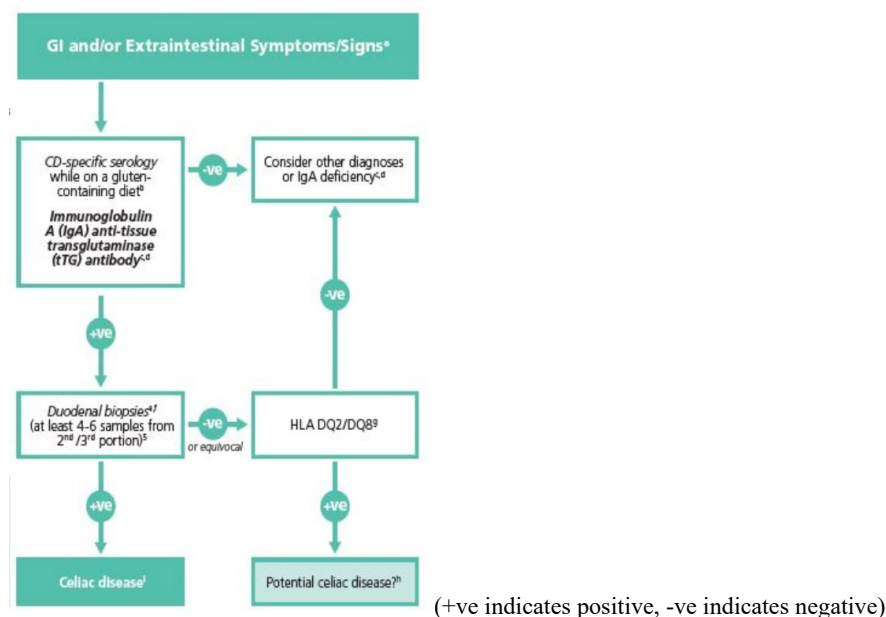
GI and/or Extraintestinal Symptoms/Signs$^{a}$

CD-specific serology while on a gluten-containing diet$^{b}$

Immunoglobulin A (IgA) anti-tissue transglutaminase (tTG) antibody$^{c,d}$

-ve

Consider other diagnoses or IgA deficiency$^{c,d}$

+ve

-ve

Duodenal biopsies$^{e,f}$ (at least 4-6 samples from 2$^{nd}$ /3$^{rd}$ portion)$^{5}$

-ve

or equivocal

HLA DQ2/DQ8$^{g}$

+ve

+ve

Celiac disease$^{i}$

Potential celiac disease?$^{h}$

(+ve indicates positive, -ve indicates negative)